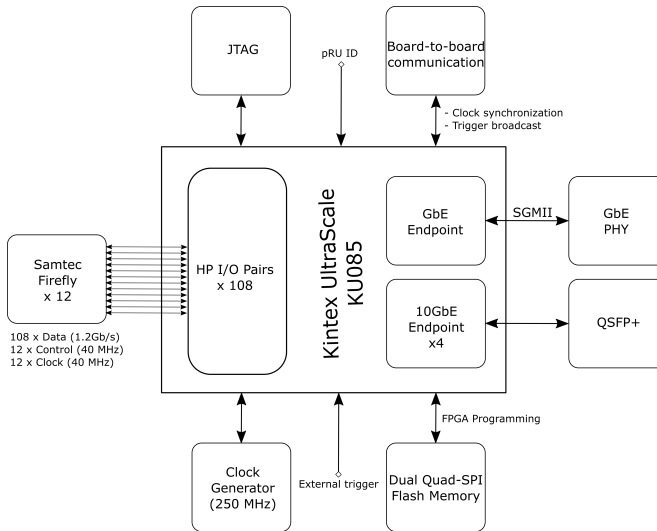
JTAG

pRU ID

Board-to-board communication

- Clock synchronization
- Trigger broadcast

Samtec Firefly x 12

108 x Data (1.2Gb/s)
12 x Control (40 MHz)
12 x Clock (40 MHz)

HP I/O Pairs x 108

Kintex UltraScale KU085

GbE Endpoint

SGMII

GbE PHY

10GbE Endpoint x4

QSFP+

FPGA Programming

Clock Generator (250 MHz)

External trigger

Dual Quad-SPI Flash Memory